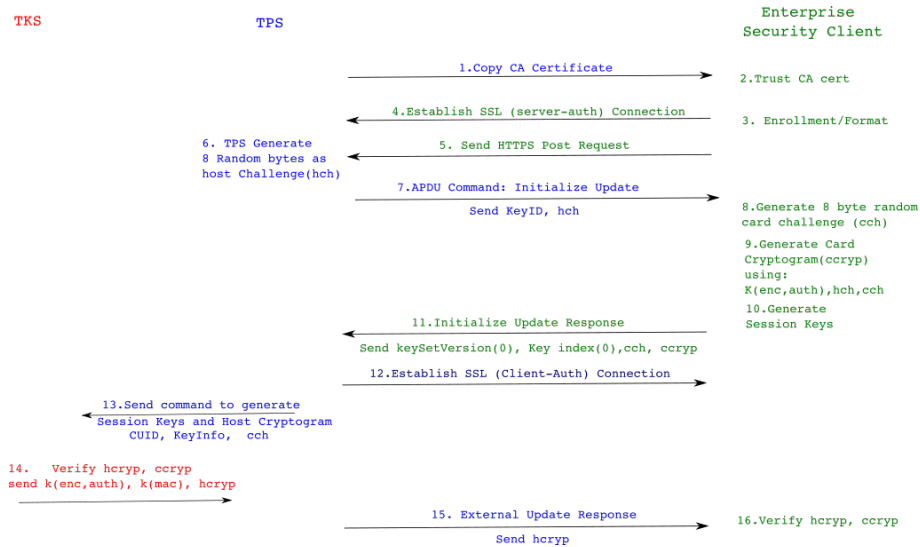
TKS

TPS

Enterprise Security Client

1.Copy CA Certificate

2.Trust CA cert

4.Establish SSL (server-auth) Connection

3. Enrollment/Format

6. TPS Generate 8 Random bytes as host Challenge(hch)

5. Send HTTPS Post Request

7.APDU Command: Initialize Update

Send KeyID, hch

8.Generate 8 byte random card challenge (cch)

9.Generate Card Cryptogram(ccryp) using: K(enc,auth),hch,cch

10.Generate Session Keys

11.Initialize Update Response

Send keySetVersion(0), Key index(0),cch, ccryp

12.Establish SSL (Client-Auth) Connection

13.Send command to generate Session Keys and Host Cryptogram CUID, KeyInfo, cch

14. Verify hcryp, ccryp send k(enc,auth), k(mac), hcryp

15. External Update Response

Send hcryp

16.Verify hcryp, ccryp